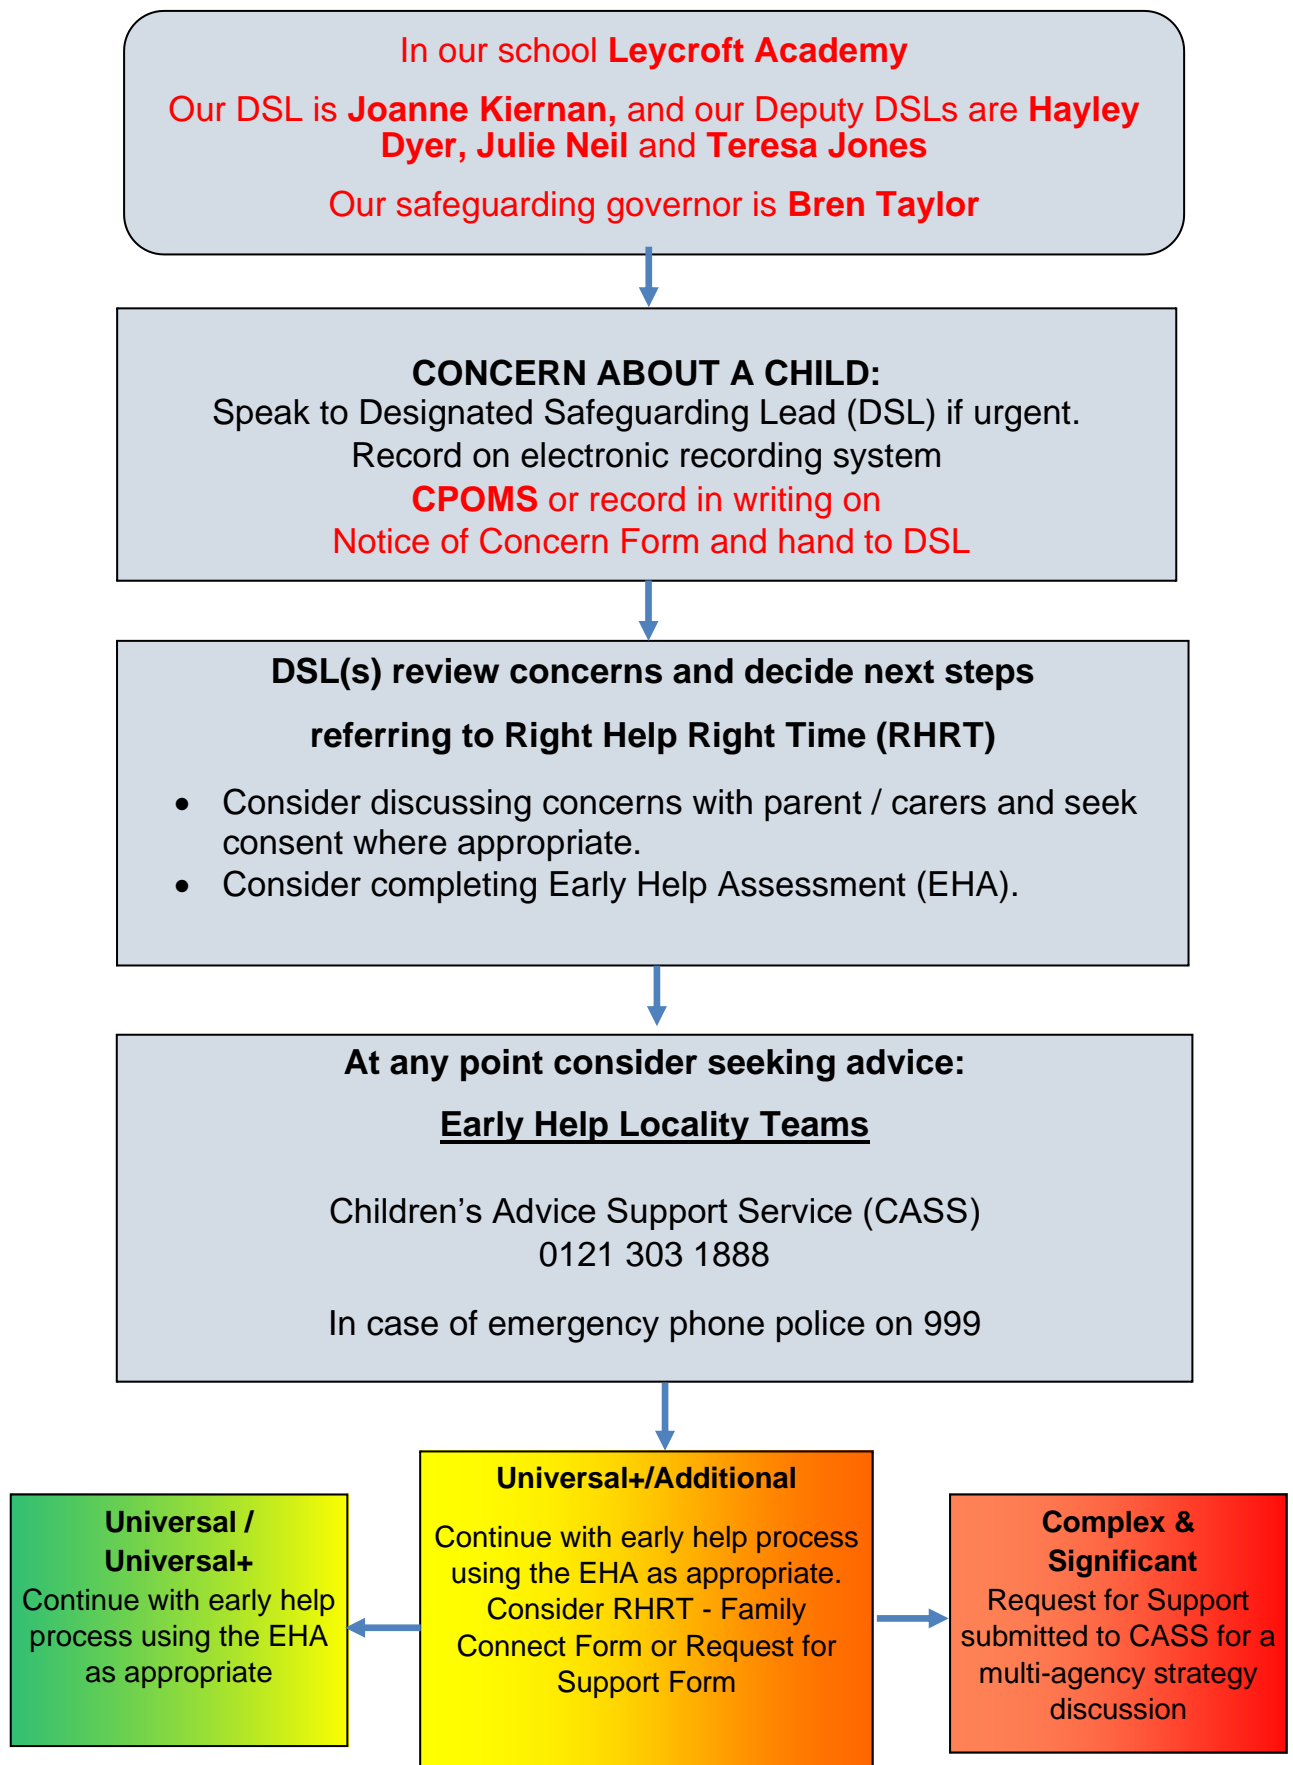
In our school **Leycroft Academy**

Our DSL is **Joanne Kiernan,** and our Deputy DSLs are **Hayley Dyer, Julie Neil** and **Teresa Jones**

Our safeguarding governor is **Bren Taylor**

**CONCERN ABOUT A CHILD:**
Speak to Designated Safeguarding Lead (DSL) if urgent.
Record on electronic recording system
**CPOMS** or record in writing on
Notice of Concern Form and hand to DSL

**DSL(s) review concerns and decide next steps**

**referring to Right Help Right Time (RHRT)**

- Consider discussing concerns with parent / carers and seek consent where appropriate.
- Consider completing Early Help Assessment (EHA).

**At any point consider seeking advice:**

**Early Help Locality Teams**

Children’s Advice Support Service (CASS)
0121 303 1888

In case of emergency phone police on 999

**Universal / Universal+**
Continue with early help process using the EHA as appropriate

**Universal+/Additional**

Continue with early help process using the EHA as appropriate. Consider RHRT - Family Connect Form or Request for Support Form

**Complex & Significant**
Request for Support submitted to CASS for a multi-agency strategy discussion